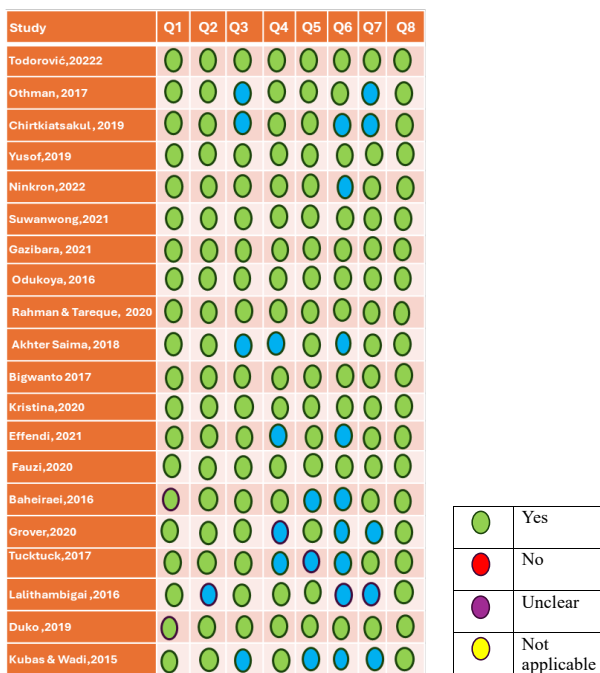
| Study | Q1 | Q2 | Q3 | Q4 | Q5 | Q6 | Q7 | Q8 |
|---|---|---|---|---|---|---|---|---|
| Todorović,20222 | | | | | | | | |
| Othman, 2017 | | | | | | | | |
| Chirtkiatsakul, 2019 | | | | | | | | |
| Yusof,2019 | | | | | | | | |
| Ninkron,2022 | | | | | | | | |
| Suwanwong,2021 | | | | | | | | |
| Gazibara, 2021 | | | | | | | | |
| Odukoya, 2016 | | | | | | | | |
| Rahman & Tareque, 2020 | | | | | | | | |
| Akhter Saima, 2018 | | | | | | | | |
| Bigwanto 2017 | | | | | | | | |
| Kristina,2020 | | | | | | | | |
| Effendi, 2021 | | | | | | | | |
| Fauzi,2020 | | | | | | | | |
| Baheiraei,2016 | | | | | | | | |
| Grover,2020 | | | | | | | | |
| Tucktuck,2017 | | | | | | | | |
| Lalithambigai ,2016 | | | | | | | | |
| Duko ,2019 | | | | | | | | |
| Kubas & Wadi,2015 | | | | | | | | |

| | |
|---|---|
| | Yes |
| | No |
| | Unclear |
| | Not applicable |